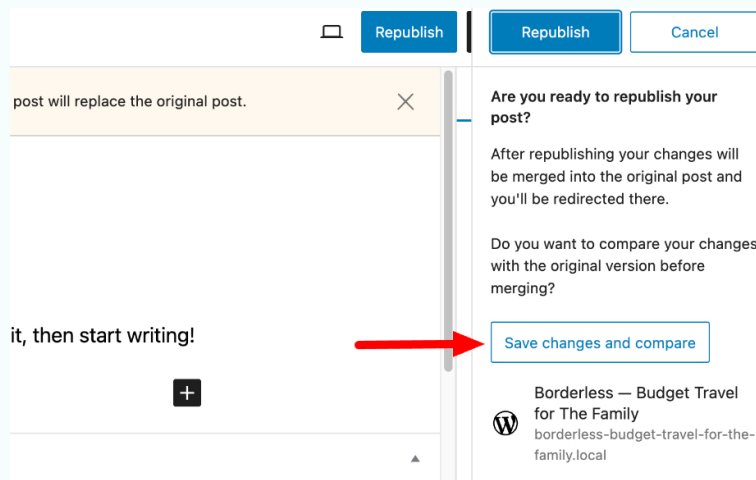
Republish

Republish

Cancel

post will replace the original post.

Are you ready to republish your post?

After republishing your changes will be merged into the original post and you'll be redirected there.

Do you want to compare your changes with the original version before merging?

it, then start writing!

Save changes and compare

Borderless — Budget Travel for The Family

borderless-budget-travel-for-the-family.local